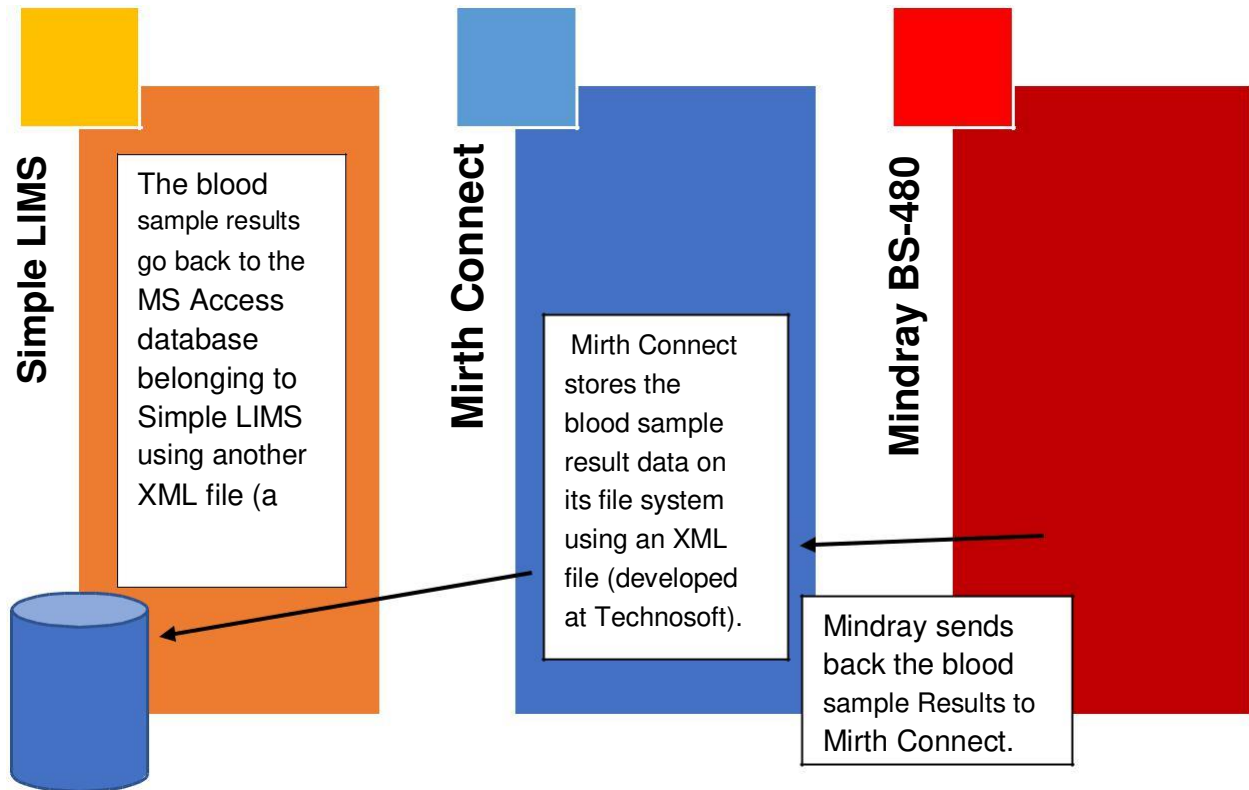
Simple LIMS

The blood sample results go back to the MS Access database belonging to Simple LIMS using another XML file (a

Mirth Connect

Mirth Connect stores the blood sample result data on its file system using an XML file (developed at Technosoft).

Mindray BS-480

Mindray sends back the blood sample Results to Mirth Connect.